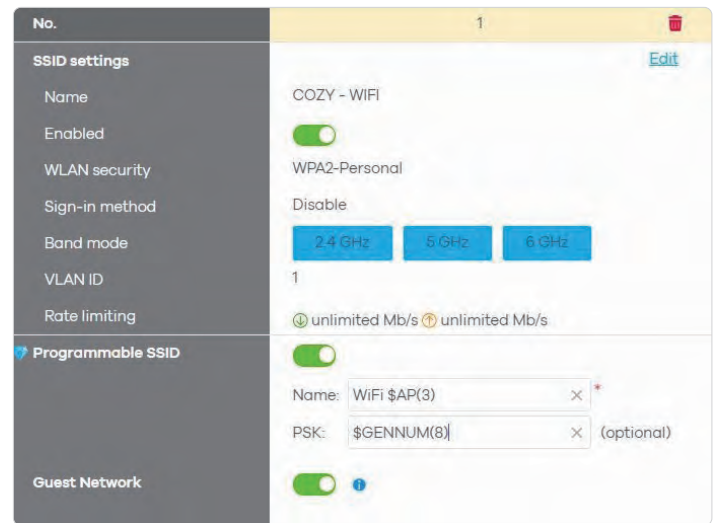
| No. | 1 |
|---|---|
| SSID settings | Edit |
| Name | COZY - WIFI |
| Enabled | |
| WLAN security | WPA2-Personal |
| Sign-in method | Disable |
| Band mode | 2.4 GHz 5 GHz 6 GHz |
| VLAN ID | 1 |
| Rate limiting | unlimited Mb/s unlimited Mb/s |
| Programmable SSID | |
| | Name: WiFi \$AP(3) × * |
| | PSK: \$GENNUM(8) × (optional) |
| Guest Network | |